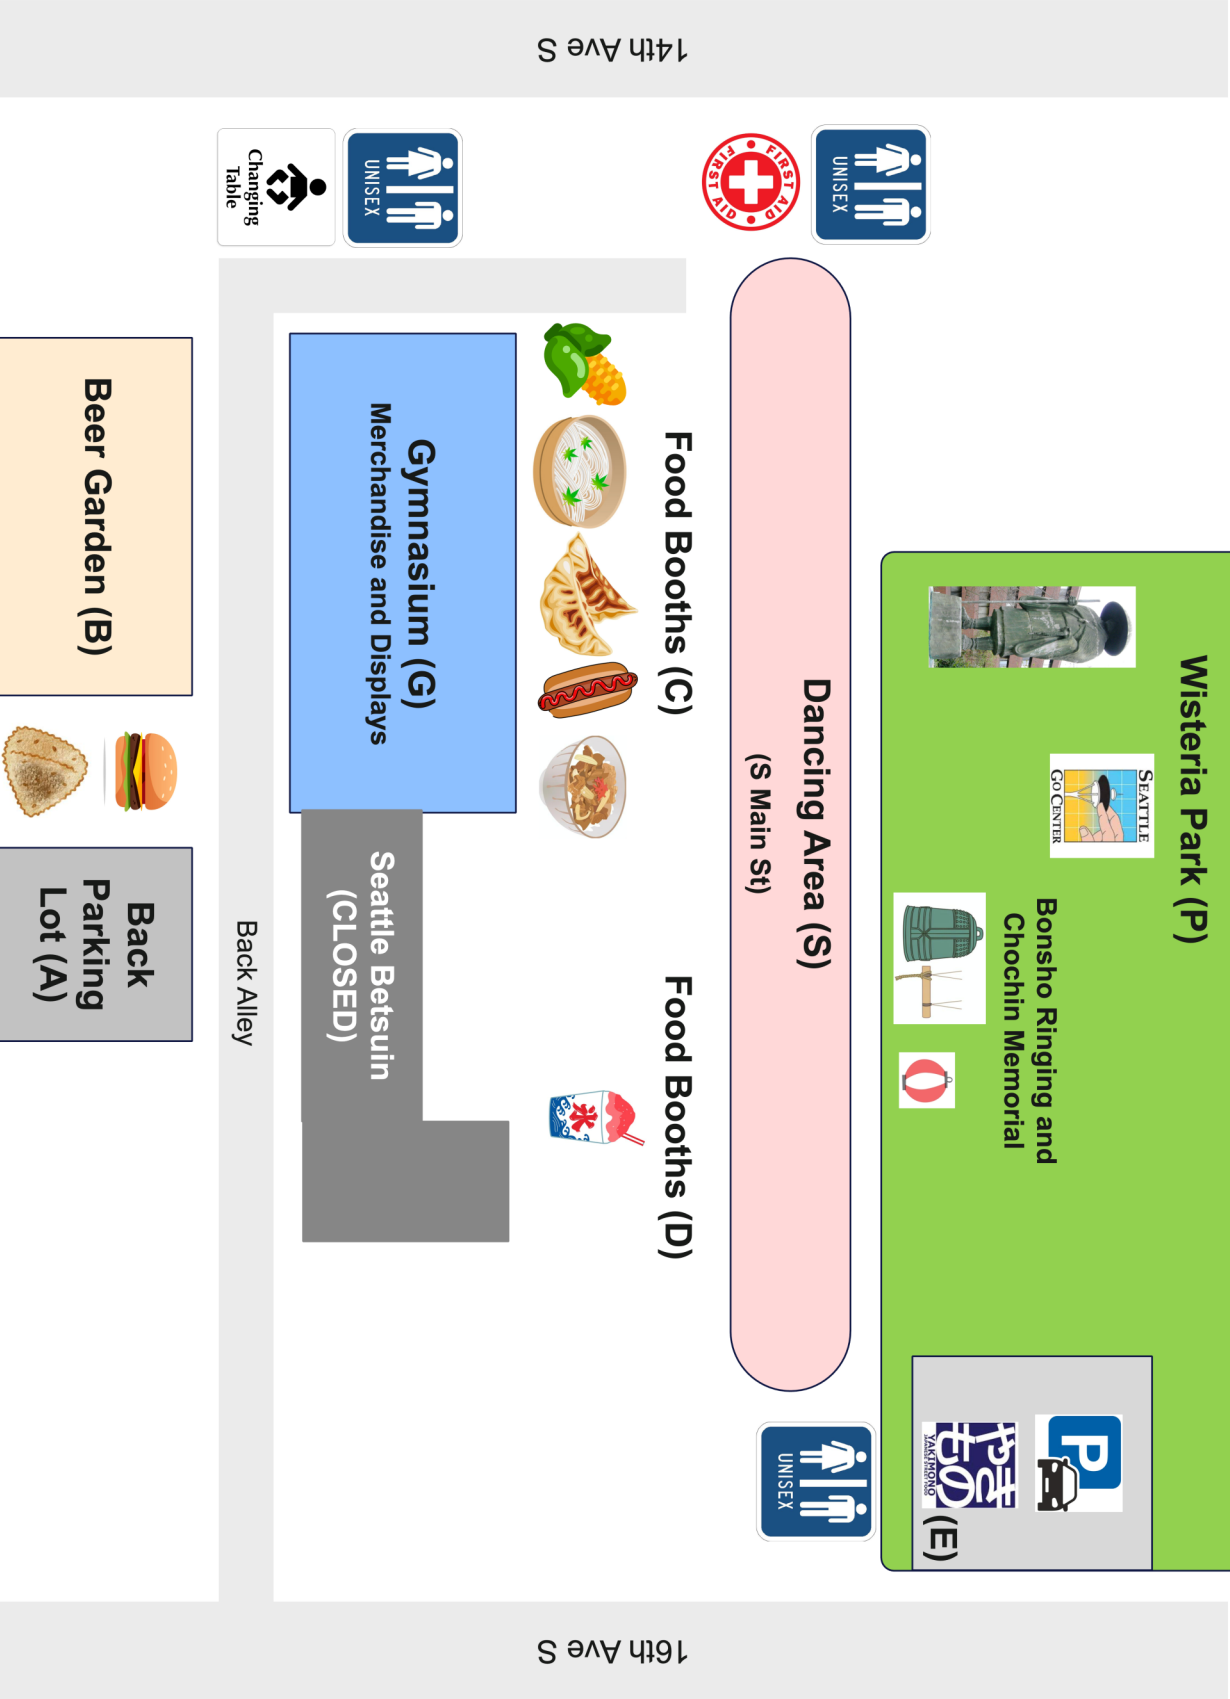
14th Ave S

Changing Table

UNISEX

FIRST AID

UNISEX

Wisteria Park (P)

SEATTLE GO CENTER

Bonsho Ringing and Chochin Memorial

Dancing Area (S)

(S Main St)

Food Booths (C)

Food Booths (D)

Gymnasium (G)
Merchandise and Displays

Seattle Betsuin
(CLOSED)

Beer Garden (B)

Back Alley

Back Parking Lot (A)

P

やきもの
YAKIMONO

(E)

UNISEX

16th Ave S